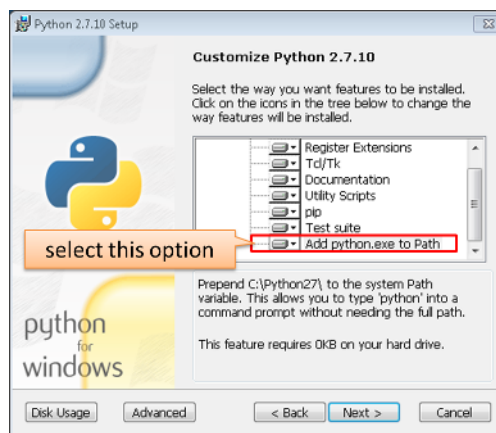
Python 2.7.10 Setup

Customize Python 2.7.10

Select the way you want features to be installed. Click on the icons in the tree below to change the way features will be installed.

Register Extensions
Tcl/Tk
Documentation
Utility Scripts
pip
Test suite
Add python.exe to Path

select this option

Prepend C:\Python27\ to the system Path variable. This allows you to type 'python' into a command prompt without needing the full path.

This feature requires 0KB on your hard drive.

python for windows

Disk Usage
Advanced
< Back
Next >
Cancel